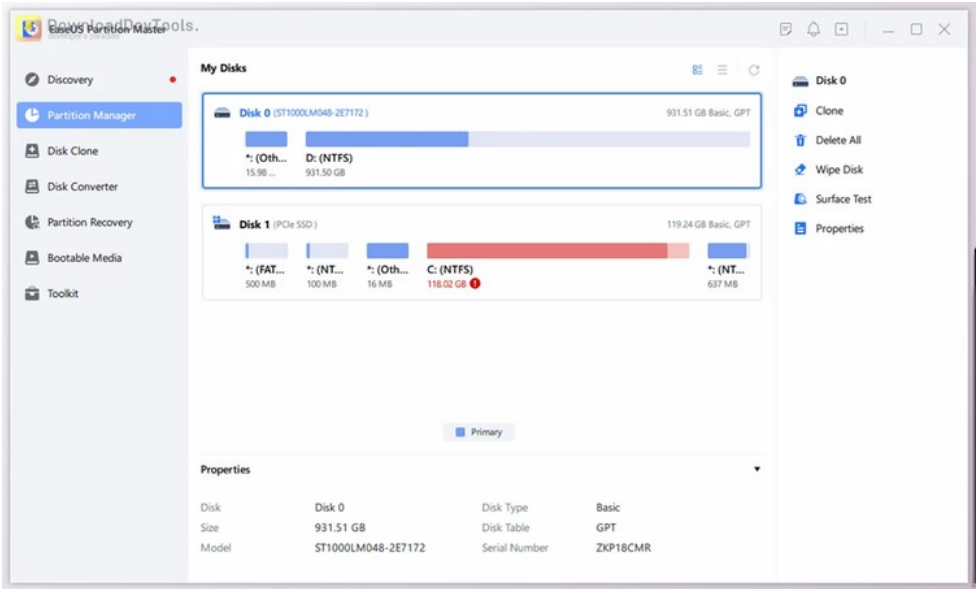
EaseUS Partition Master
DownloadDevTools.

Discovery
Partition Manager
Disk Clone
Disk Converter
Partition Recovery
Bootable Media
Toolkit

My Disks

Disk 0 (ST1000LM048-2E7172)
931.51 GB Basic, GPT
*: (Oth...
15.98 ...
D: (NTFS)
931.50 GB

Disk 1 (PCIe SSD)
119.24 GB Basic, GPT
*: (FAT...
500 MB
*: (NT...
100 MB
*: (Oth...
16 MB
C: (NTFS)
118.02 GB
*: (NT...
637 MB

Primary

Properties

| Disk | Disk 0 | Disk Type | Basic |
|---|---|---|---|
| Size | 931.51 GB | Disk Table | GPT |
| Model | ST1000LM048-2E7172 | Serial Number | ZKP18CMR |

Disk 0
Clone
Delete All
Wipe Disk
Surface Test
Properties